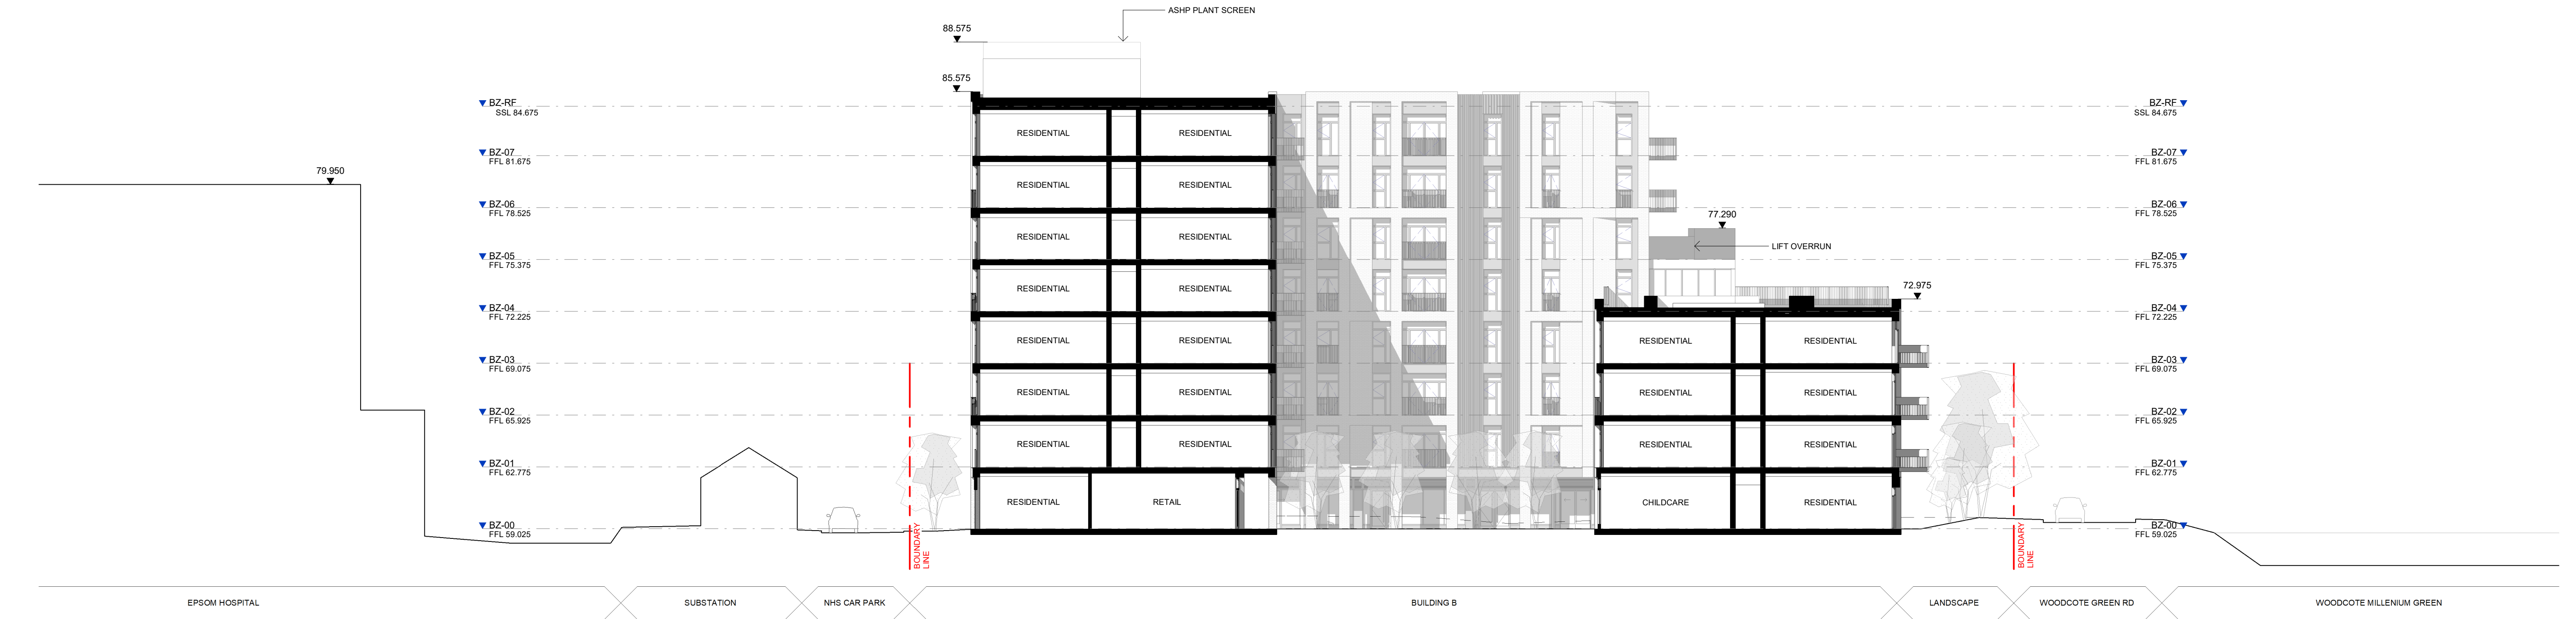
ASHP PLANT SCREEN

88.575

85.575

BZ-RF
SSL 84.675

BZ-07
FFL 81.675

BZ-06
FFL 78.525

BZ-05
FFL 75.375

BZ-04
FFL 72.225

BZ-03
FFL 69.075

BZ-02
FFL 65.925

BZ-01
FFL 62.775

BZ-00
FFL 59.025

79.950

RESIDENTIAL RESIDENTIAL
RESIDENTIAL RESIDENTIAL
RESIDENTIAL RESIDENTIAL
RESIDENTIAL RESIDENTIAL
RESIDENTIAL RESIDENTIAL
RESIDENTIAL RESIDENTIAL
RESIDENTIAL RESIDENTIAL
RESIDENTIAL RETAIL

77.290

LIFT OVERRUN

72.975

RESIDENTIAL RESIDENTIAL
RESIDENTIAL RESIDENTIAL
RESIDENTIAL RESIDENTIAL
CHILDCARE RESIDENTIAL

BOUNDARY LINE

BOUNDARY LINE

BZ-RF
SSL 84.675

BZ-07
FFL 81.675

BZ-06
FFL 78.525

BZ-05
FFL 75.375

BZ-04
FFL 72.225

BZ-03
FFL 69.075

BZ-02
FFL 65.925

BZ-01
FFL 62.775

BZ-00
FFL 59.025

EPSOM HOSPITAL

SUBSTATION

NHS CAR PARK

BUILDING B

LANDSCAPE

WOODCOTE GREEN RD

WOODCOTE MILLENIUM GREEN